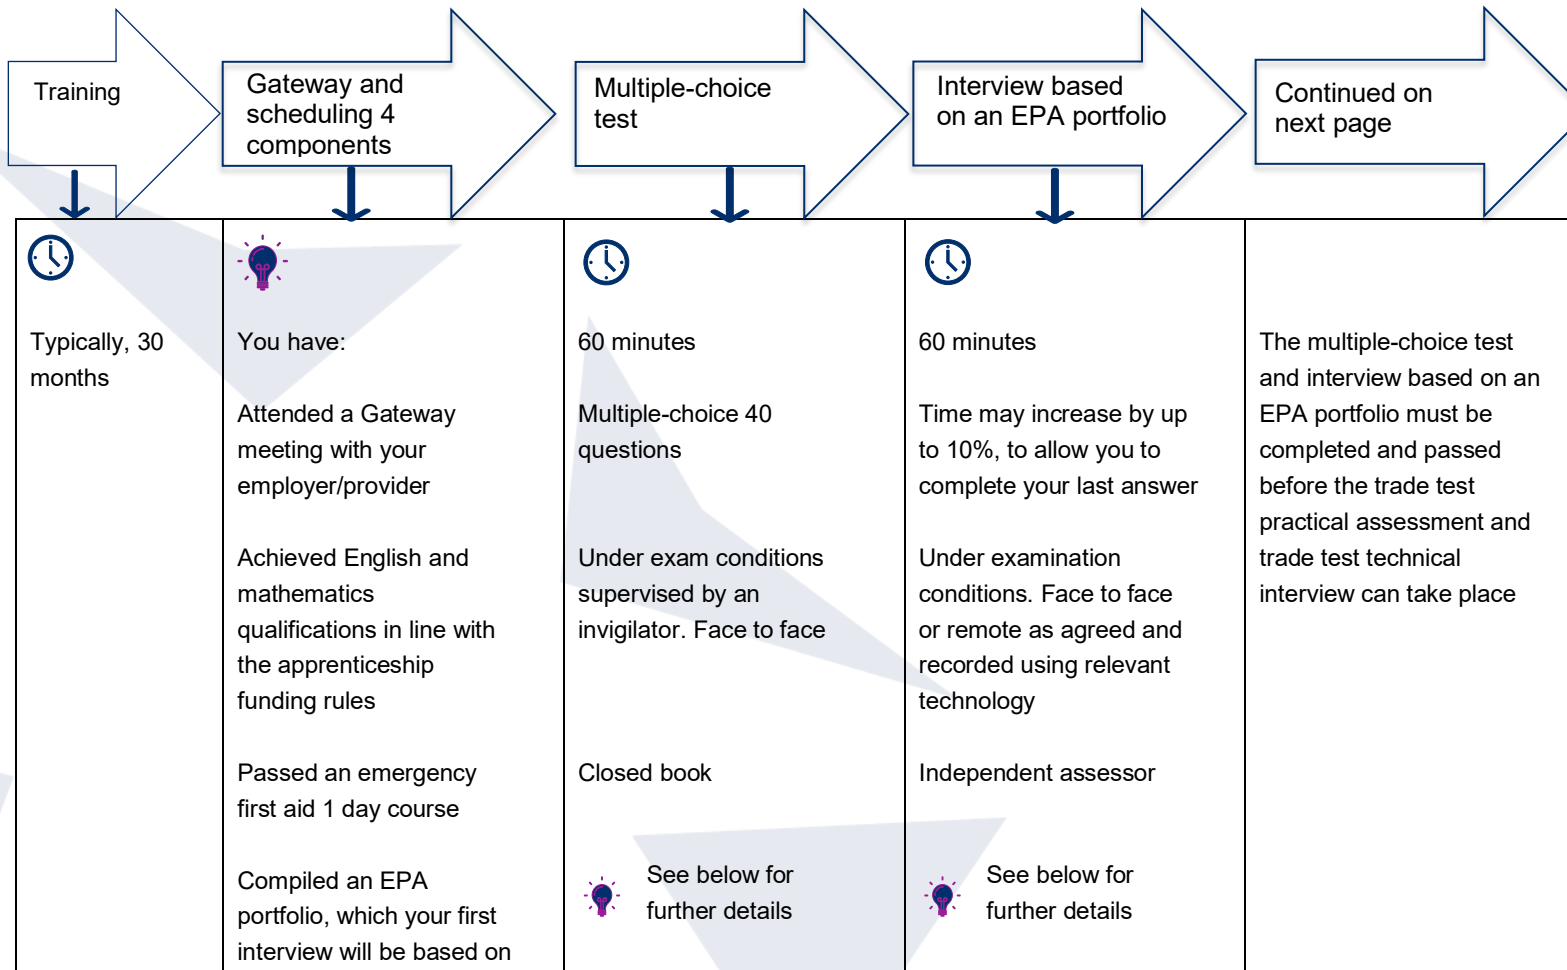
Training

Gateway and scheduling 4 components

Multiple-choice test

Interview based on an EPA portfolio

Continued on next page

Typically, 30 months

You have:

Attended a Gateway meeting with your employer/provider

Achieved English and mathematics qualifications in line with the apprenticeship funding rules

Passed an emergency first aid 1 day course

Compiled an EPA portfolio, which your first interview will be based on

60 minutes

Multiple-choice 40 questions

Under exam conditions supervised by an invigilator. Face to face

Closed book

See below for further details

60 minutes

Time may increase by up to 10%, to allow you to complete your last answer

Under examination conditions. Face to face or remote as agreed and recorded using relevant technology

Independent assessor

See below for further details

The multiple-choice test and interview based on an EPA portfolio must be completed and passed before the trade test practical assessment and trade test technical interview can take place